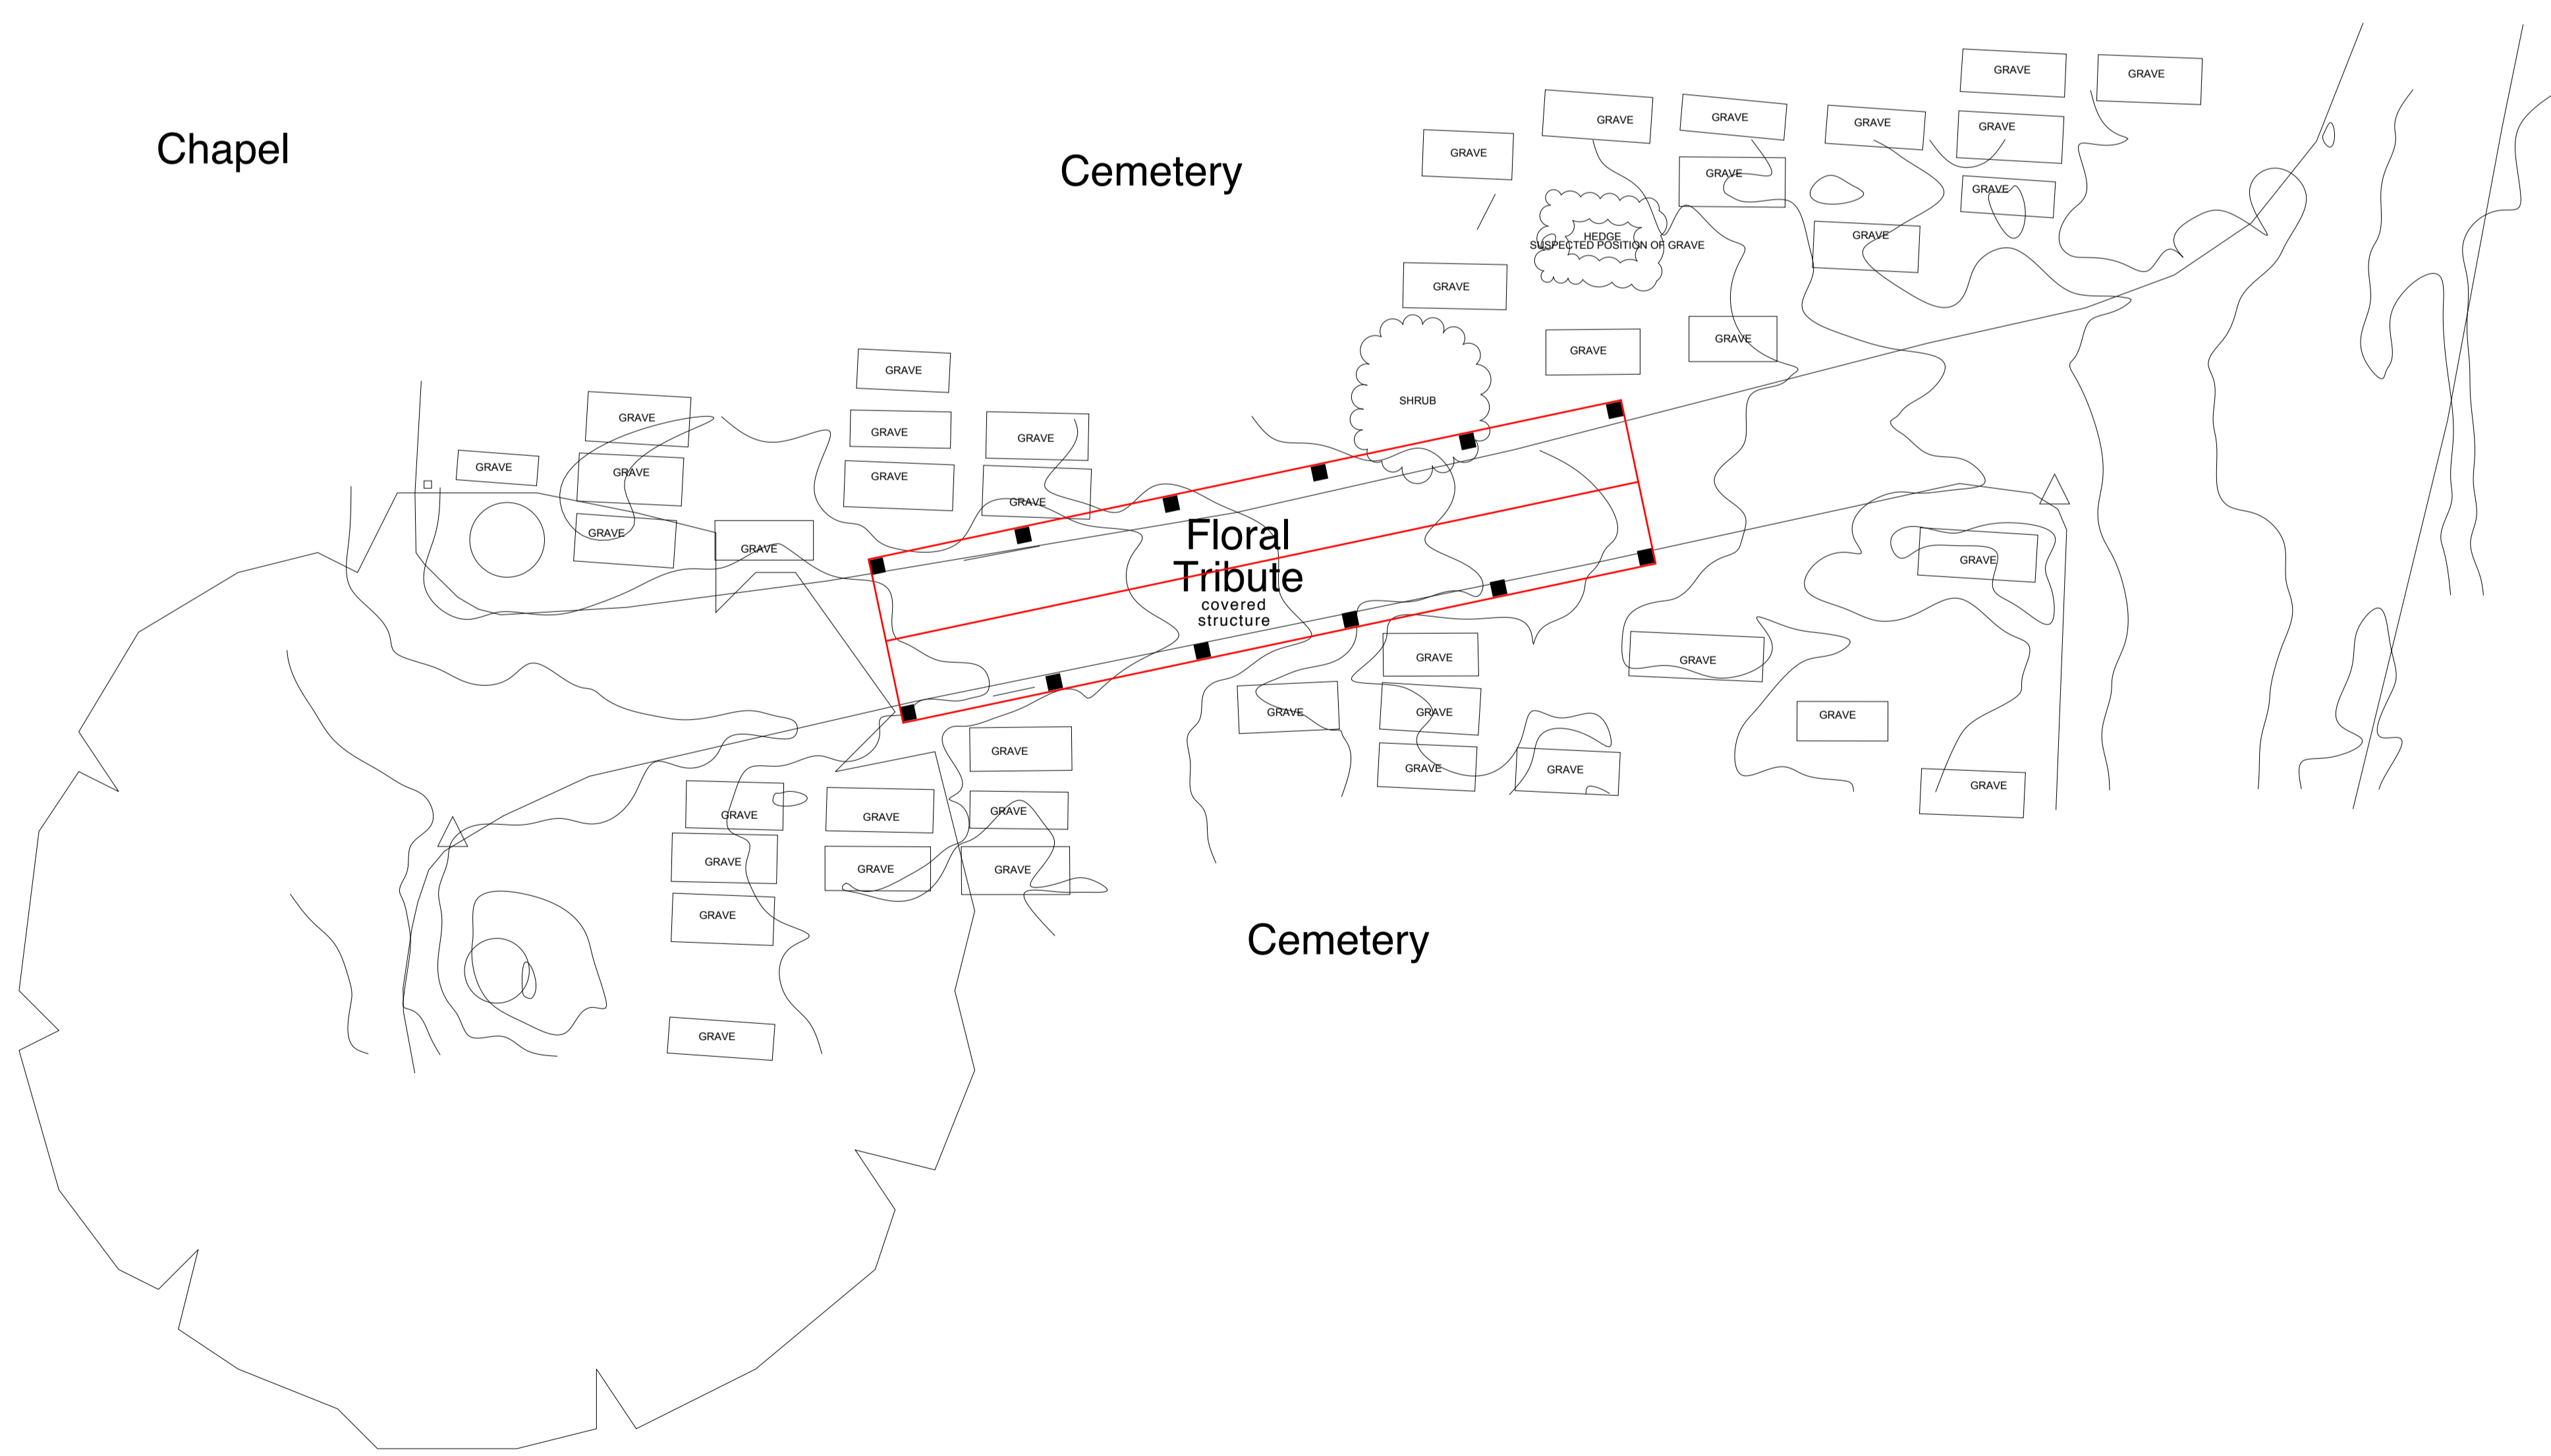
Chapel

Cemetery

GRAVE GRAVE GRAVE GRAVE GRAVE GRAVE GRAVE GRAVE GRAVE GRAVE

HEDGE
SUSPECTED POSITION OF GRAVE

GRAVE GRAVE GRAVE GRAVE

SHRUB

GRAVE GRAVE GRAVE GRAVE GRAVE GRAVE GRAVE GRAVE GRAVE GRAVE

Floral Tribute
covered structure

GRAVE GRAVE GRAVE GRAVE GRAVE GRAVE GRAVE GRAVE GRAVE GRAVE

GRAVE GRAVE GRAVE GRAVE GRAVE GRAVE GRAVE GRAVE GRAVE GRAVE GRAVE GRAVE

Cemetery